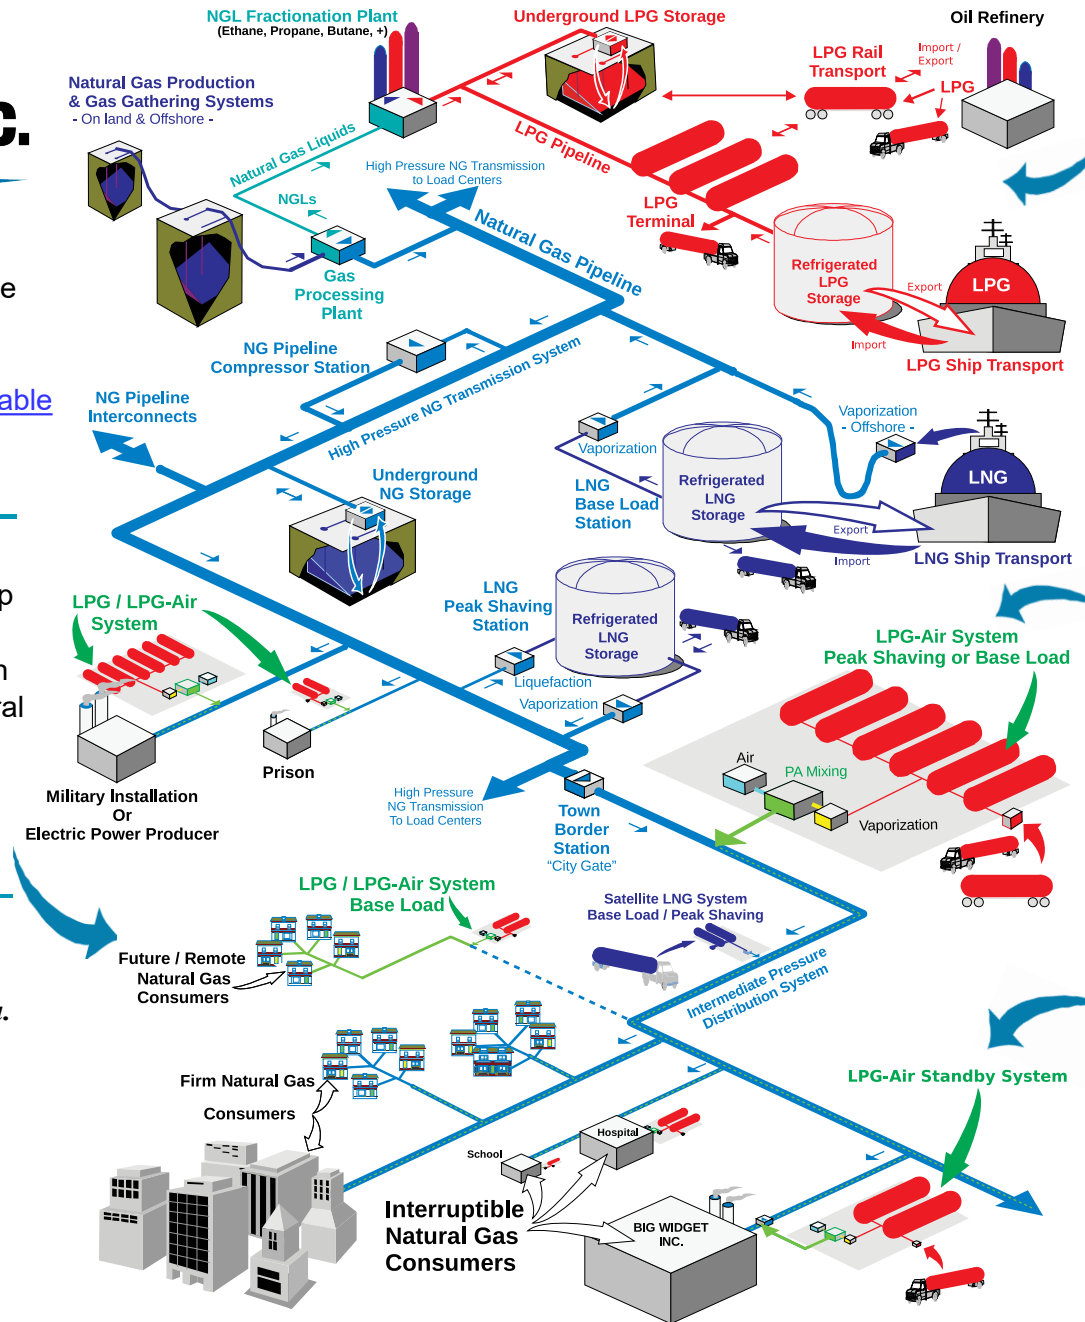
NGL Fractionation Plant
(Ethane, Propane, Butane, +)

Underground LPG Storage

Oil Refinery

Natural Gas Production
& Gas Gathering Systems
- On land & Offshore -

c.

LPG Rail Transport

Import / Export

LPG

LPG Pipeline

Natural Gas Liquids

High Pressure NG Transmission to Load Centers

NGLs

LPG Terminal

Natural Gas Pipeline

e

Gas Processing Plant

Refrigerated LPG Storage

Export

LPG

Import

LPG Ship Transport

NG Pipeline Compressor Station

able

NG Pipeline Interconnects

High Pressure NG Transmission System

Vaporization - Offshore -

Vaporization

LNG

LNG Base Load Station

Refrigerated LNG Storage

Export

Import

LNG Ship Transport

Underground NG Storage

p

LPG / LPG-Air System

LNG Peak Shaving Station

Refrigerated LNG Storage

Liquefaction

Vaporization

LPG-Air System
Peak Shaving or Base Load

n

al

Air

PA Mixing

Vaporization

Prison

Military Installation
Or
Electric Power Producer

High Pressure NG Transmission To Load Centers

Town Border Station
"City Gate"

LPG / LPG-Air System
Base Load

Satellite LNG System
Base Load / Peak Shaving

Future / Remote Natural Gas Consumers

Intermediate Pressure Distribution System

LPG-Air Standby System

Firm Natural Gas

Consumers

Hospital

School

Interruptible Natural Gas Consumers

BIG WIDGET INC.